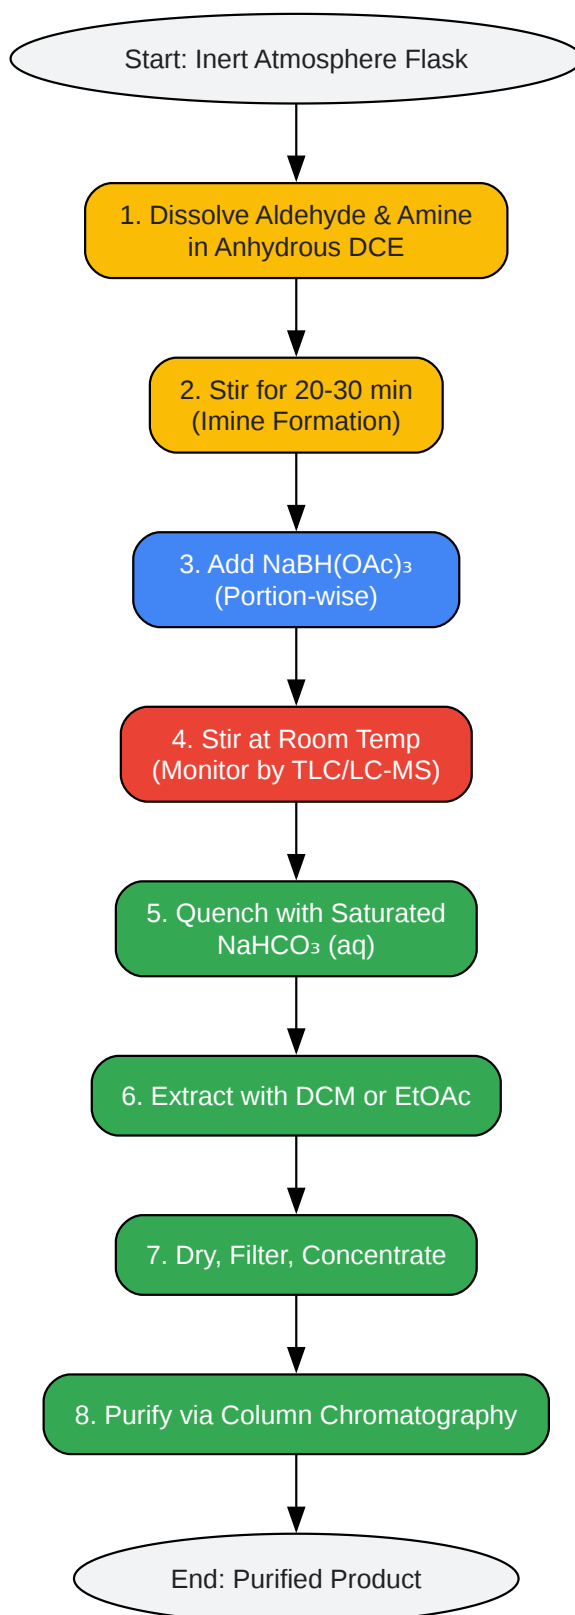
Start: Inert Atmosphere Flask

1. Dissolve Aldehyde & Amine in Anhydrous DCE

2. Stir for 20-30 min (Imine Formation)

3. Add $NaBH(OAc)_3$ (Portion-wise)

4. Stir at Room Temp (Monitor by TLC/LC-MS)

5. Quench with Saturated $NaHCO_3$ (aq)

6. Extract with DCM or EtOAc

7. Dry, Filter, Concentrate

8. Purify via Column Chromatography

End: Purified Product